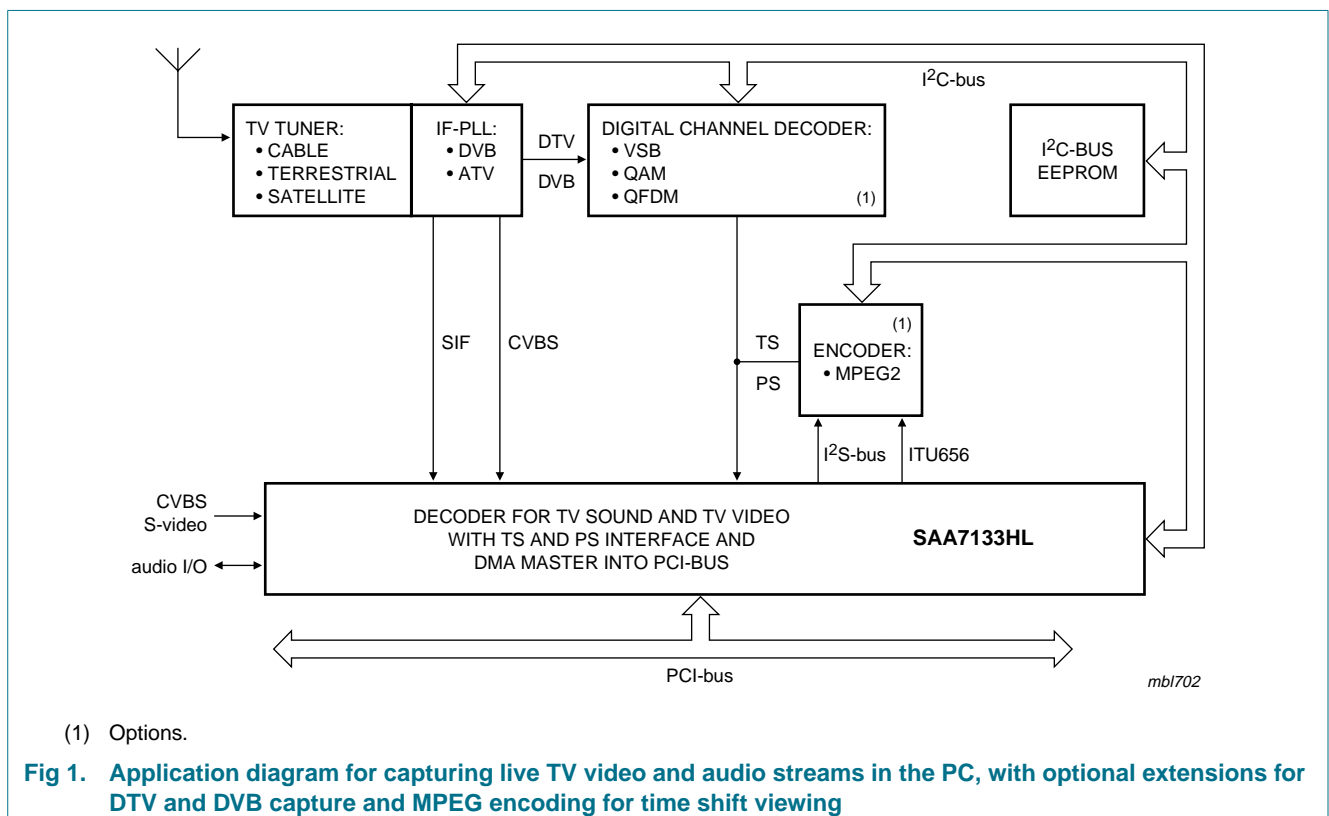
I$^2$C-bus

TV TUNER:
• CABLE
• TERRESTRIAL
• SATELLITE

IF-PLL:
• DVB
• ATV

DTV

DVB

DIGITAL CHANNEL DECODER:
• VSB
• QAM
• QFDM
(1)

I$^2$C-BUS
EEPROM

(1)
ENCODER:
• MPEG2

SIF

CVBS

TS

PS

I$^2$S-bus

ITU656

CVBS
S-video

audio I/O

DECODER FOR TV SOUND AND TV VIDEO
WITH TS AND PS INTERFACE AND
DMA MASTER INTO PCI-BUS

SAA7133HL

PCI-bus

mbl702

(1) Options.

Fig 1. Application diagram for capturing live TV video and audio streams in the PC, with optional extensions for DTV and DVB capture and MPEG encoding for time shift viewing